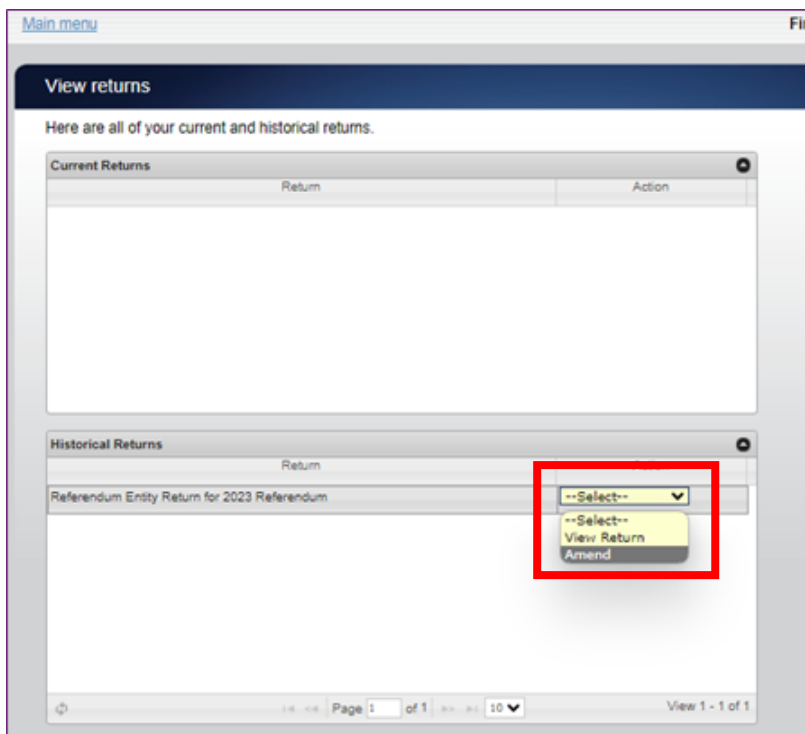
Main menu

Fi

View returns

Here are all of your current and historical returns.

Current Returns

| Return | Action |
|---|---|

Historical Returns

| Return | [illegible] |
|---|---|
| Referendum Entity Return for 2023 Referendum | --Select-- |

--Select--
View Return
Amend

Page 1 of 1 10

View 1 - 1 of 1